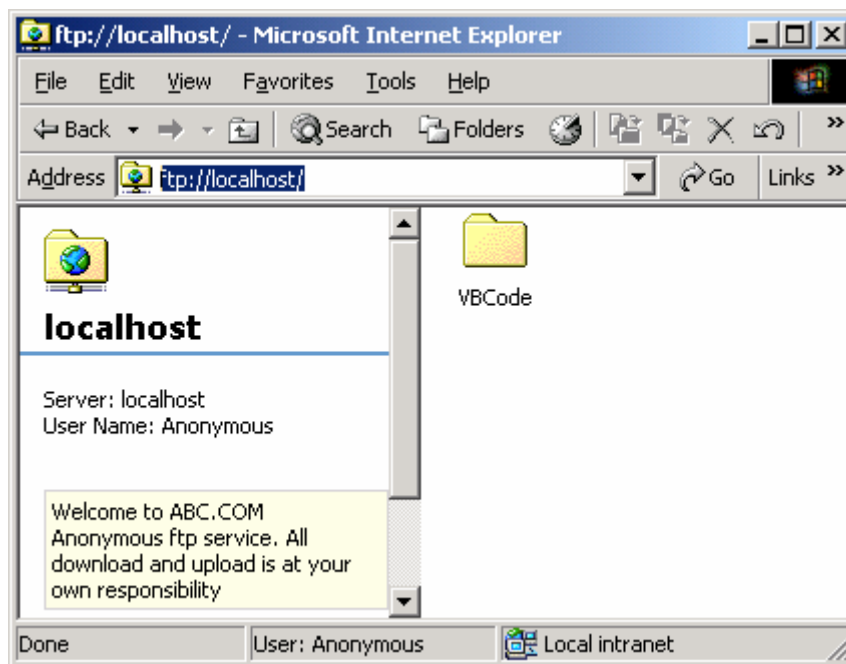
ftp://localhost/ - Microsoft Internet Explorer

File Edit View Favorites Tools Help

Back Search Folders

Address ftp://localhost/ Go Links

localhost

Server: localhost
User Name: Anonymous

Welcome to ABC.COM Anonymous ftp service. All download and upload is at your own responsibility

VBCode

Done User: Anonymous Local intranet